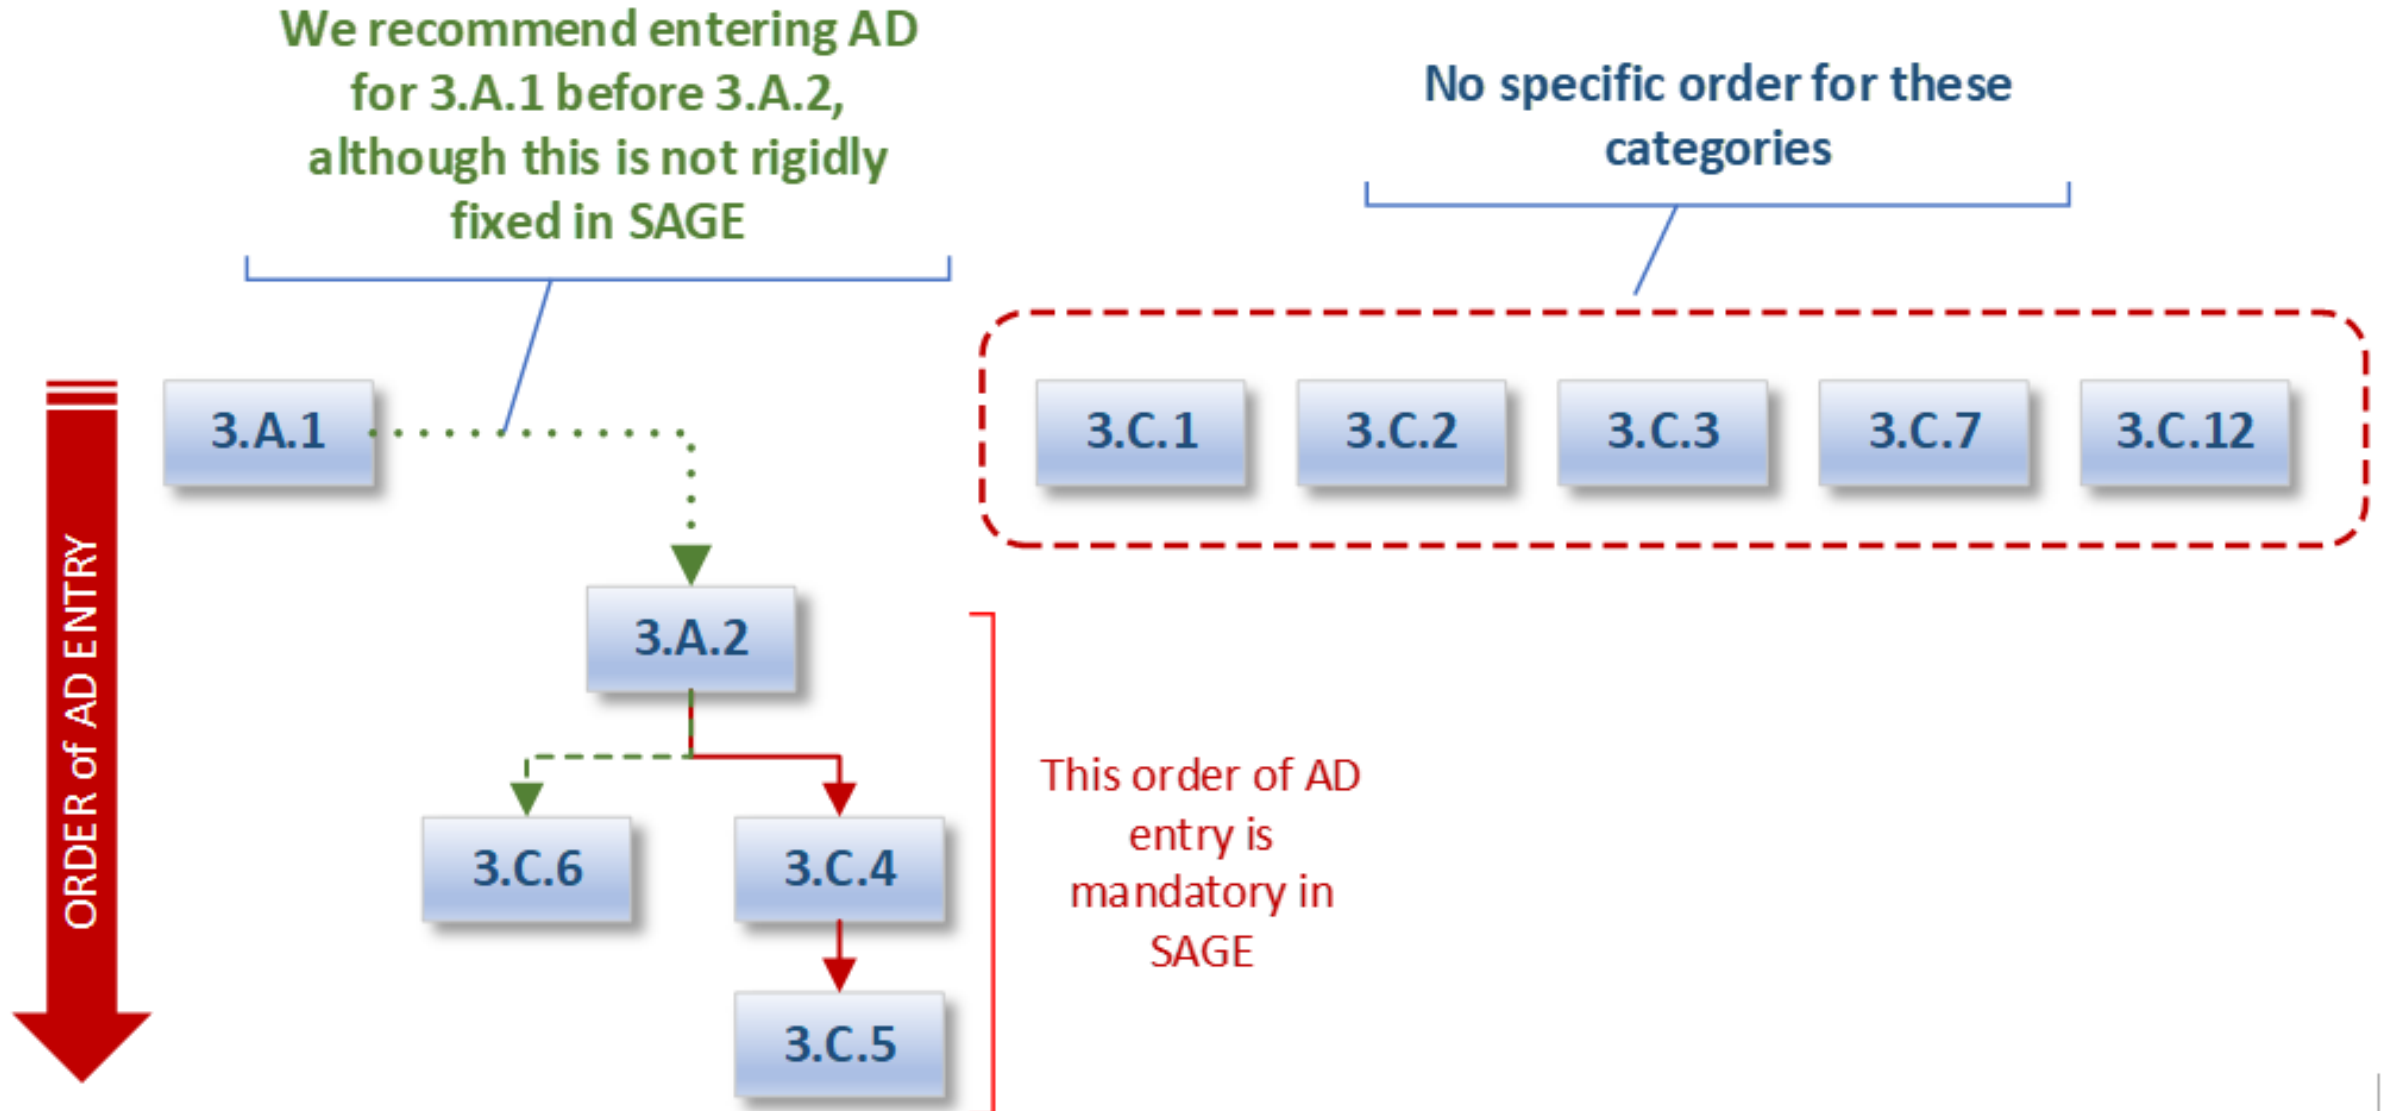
We recommend entering AD for 3.A.1 before 3.A.2, although this is not rigidly fixed in SAGE

No specific order for these categories

ORDER of AD ENTRY

3.A.1

3.C.1

3.C.2

3.C.3

3.C.7

3.C.12

3.A.2

3.C.6

3.C.4

3.C.5

This order of AD entry is mandatory in SAGE